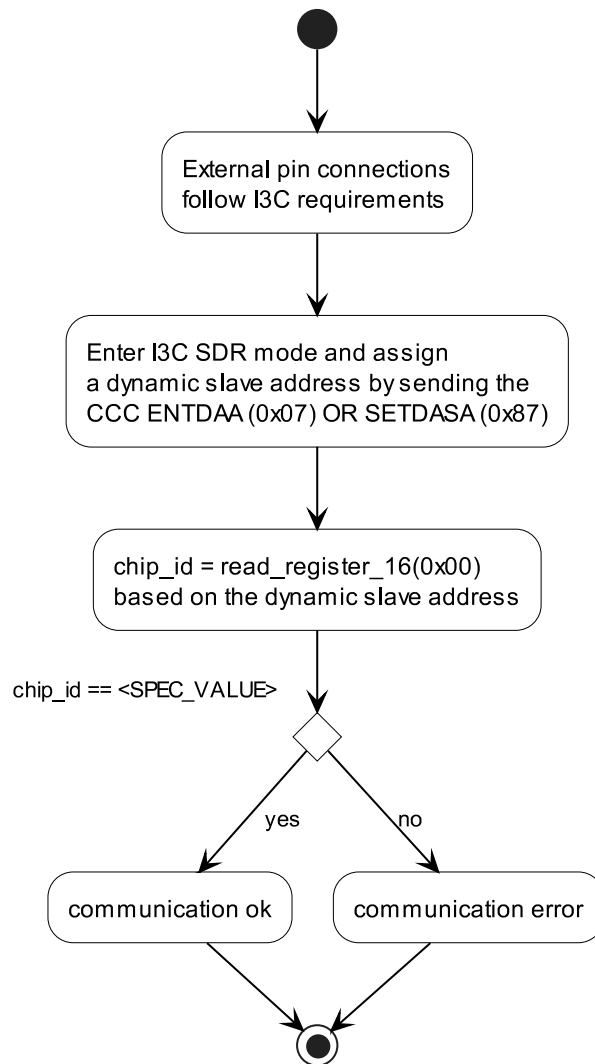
External pin connections follow I3C requirements

Enter I3C SDR mode and assign a dynamic slave address by sending the CCC ENTDAA (0x07) OR SETDASA (0x87)

chip_id = read_register_16(0x00) based on the dynamic slave address

chip_id == <SPEC_VALUE>

yes

no

communication ok

communication error